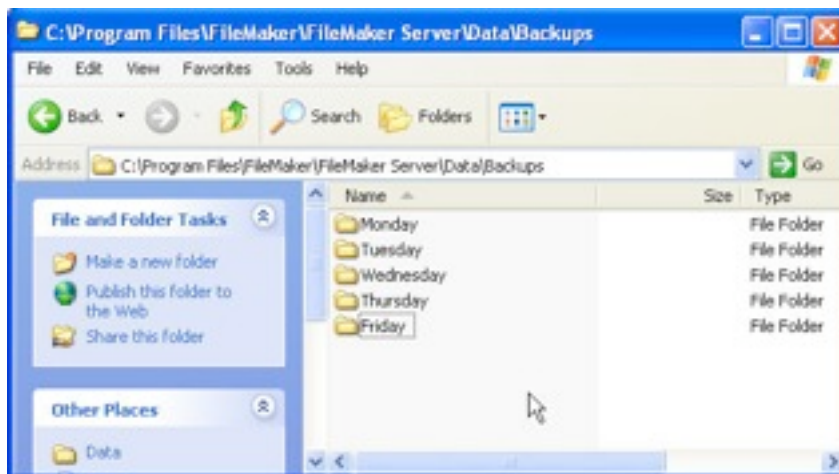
C:\Program Files\FileMaker\FileMaker Server\Data\Backups

File Edit View Favorites Tools Help

Back Search Folders

Address C:\Program Files\FileMaker\FileMaker Server\Data\Backups Go

File and Folder Tasks

Make a new folder

Publish this folder to the Web

Share this folder

Other Places

Data

| Name | Size | Type |
|---|---|---|
| Monday | | File Folder |
| Tuesday | | File Folder |
| Wednesday | | File Folder |
| Thursday | | File Folder |
| Friday | | File Folder |